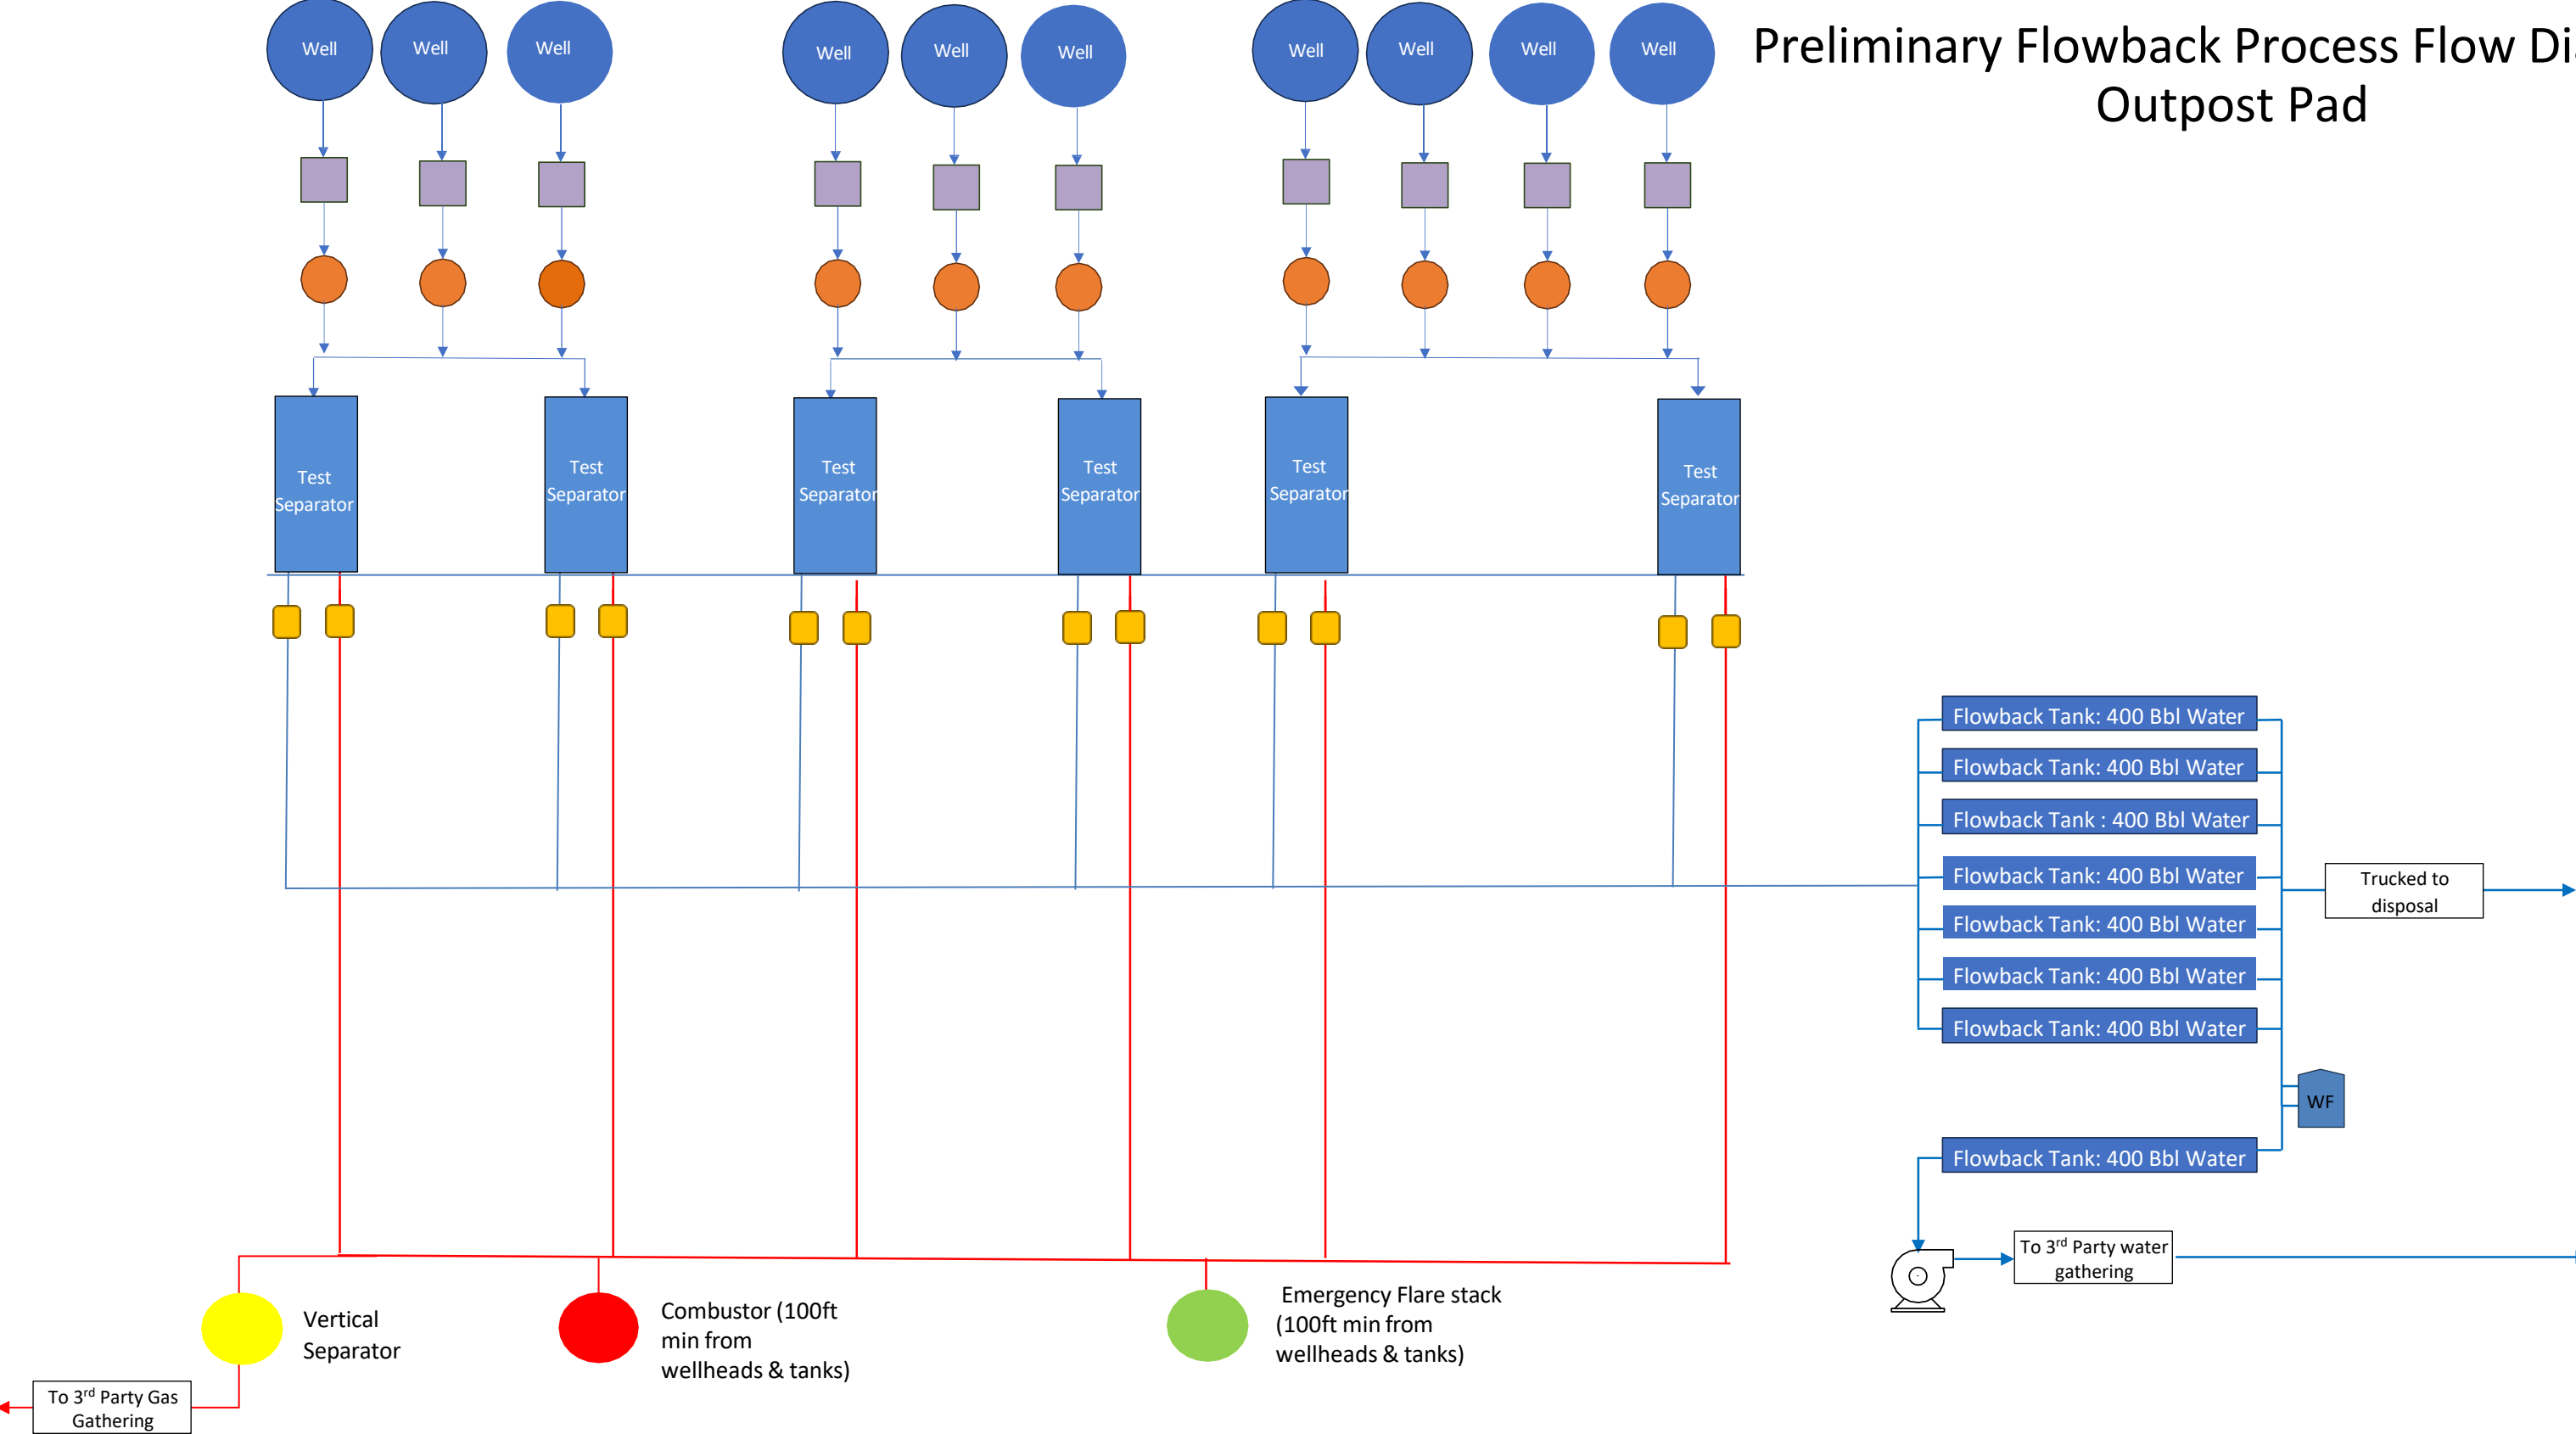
Preliminary Flowback Process Flow Di
Outpost Pad

Well
Well
Well
Well
Well
Well
Well
Well
Well
Well

Test Separator
Test Separator
Test Separator
Test Separator
Test Separator
Test Separator

Flowback Tank: 400 Bbl Water
Flowback Tank: 400 Bbl Water
Flowback Tank : 400 Bbl Water
Flowback Tank: 400 Bbl Water
Flowback Tank: 400 Bbl Water
Flowback Tank: 400 Bbl Water
Flowback Tank: 400 Bbl Water

Trucked to disposal

WF

Flowback Tank: 400 Bbl Water

To 3$^{rd}$ Party water gathering

Vertical Separator

Combustor (100ft min from wellheads & tanks)

Emergency Flare stack (100ft min from wellheads & tanks)

To 3$^{rd}$ Party Gas Gathering